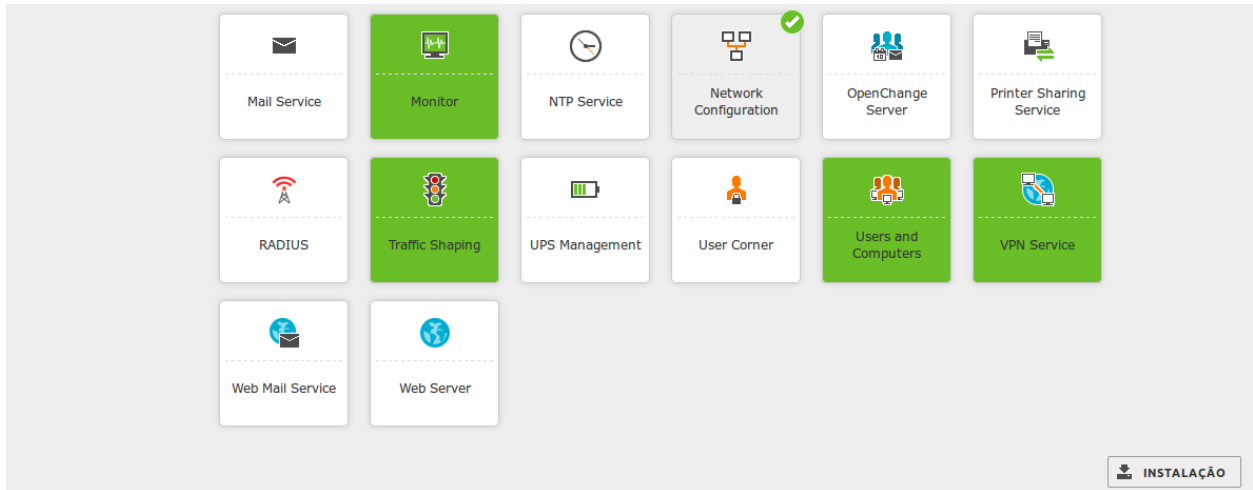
Mail Service

Monitor

NTP Service

Network Configuration

OpenChange Server

Printer Sharing Service

RADIUS

Traffic Shaping

UPS Management

User Corner

Users and Computers

VPN Service

Web Mail Service

Web Server

INSTALAÇÃO